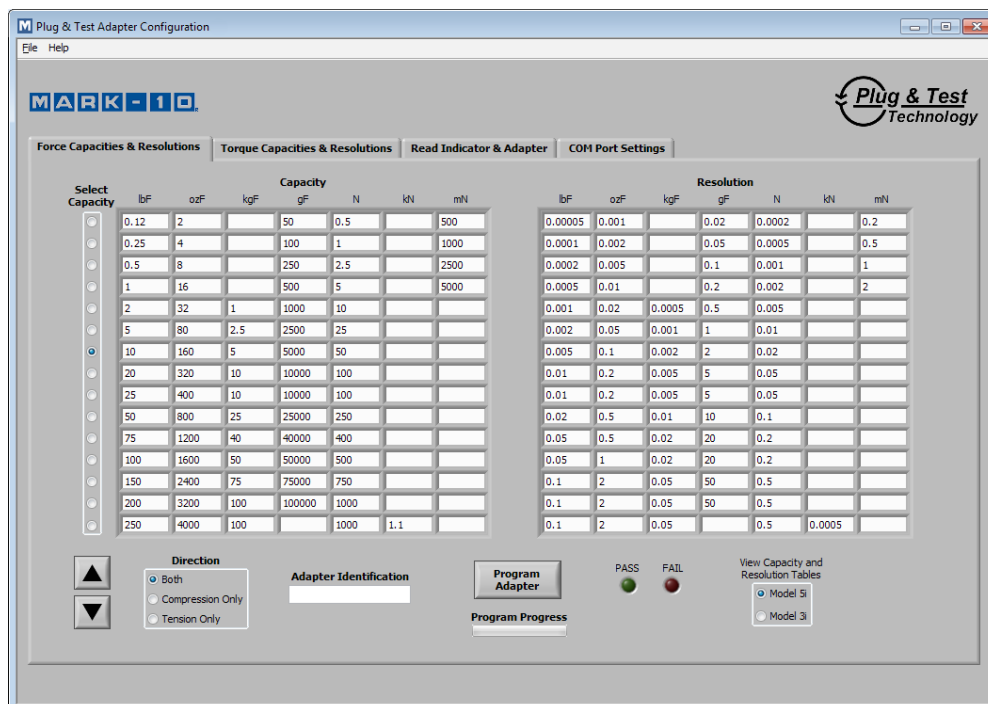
Plug & Test Adapter Configuration

File Help

MARK-10

Plug & Test Technology

Force Capacities & Resolutions | Torque Capacities & Resolutions | Read Indicator & Adapter | COM Port Settings

Select Capacity

Capacity

| lbF | ozF | kgF | gF | N | kN | mN |
|---|---|---|---|---|---|---|
| 0.12 | 2 | | 50 | 0.5 | | 500 |
| 0.25 | 4 | | 100 | 1 | | 1000 |
| 0.5 | 8 | | 250 | 2.5 | | 2500 |
| 1 | 16 | | 500 | 5 | | 5000 |
| 2 | 32 | 1 | 1000 | 10 | | |
| 5 | 80 | 2.5 | 2500 | 25 | | |
| 10 | 160 | 5 | 5000 | 50 | | |
| 20 | 320 | 10 | 10000 | 100 | | |
| 25 | 400 | 10 | 10000 | 100 | | |
| 50 | 800 | 25 | 25000 | 250 | | |
| 75 | 1200 | 40 | 40000 | 400 | | |
| 100 | 1600 | 50 | 50000 | 500 | | |
| 150 | 2400 | 75 | 75000 | 750 | | |
| 200 | 3200 | 100 | 100000 | 1000 | | |
| 250 | 4000 | 100 | | 1000 | 1.1 | |

Resolution

| lbF | ozF | kgF | gF | N | kN | mN |
|---|---|---|---|---|---|---|
| 0.00005 | 0.001 | | 0.02 | 0.0002 | | 0.2 |
| 0.0001 | 0.002 | | 0.05 | 0.0005 | | 0.5 |
| 0.0002 | 0.005 | | 0.1 | 0.001 | | 1 |
| 0.0005 | 0.01 | | 0.2 | 0.002 | | 2 |
| 0.001 | 0.02 | 0.0005 | 0.5 | 0.005 | | |
| 0.002 | 0.05 | 0.001 | 1 | 0.01 | | |
| 0.005 | 0.1 | 0.002 | 2 | 0.02 | | |
| 0.01 | 0.2 | 0.005 | 5 | 0.05 | | |
| 0.01 | 0.2 | 0.005 | 5 | 0.05 | | |
| 0.02 | 0.5 | 0.01 | 10 | 0.1 | | |
| 0.05 | 0.5 | 0.02 | 20 | 0.2 | | |
| 0.05 | 1 | 0.02 | 20 | 0.2 | | |
| 0.1 | 2 | 0.05 | 50 | 0.5 | | |
| 0.1 | 2 | 0.05 | 50 | 0.5 | | |
| 0.1 | 2 | 0.05 | | 0.5 | 0.0005 | |

Direction
Both
Compression Only
Tension Only

Adapter Identification

Program Adapter

Program Progress

PASS FAIL

View Capacity and Resolution Tables
Model 5i
Model 3i